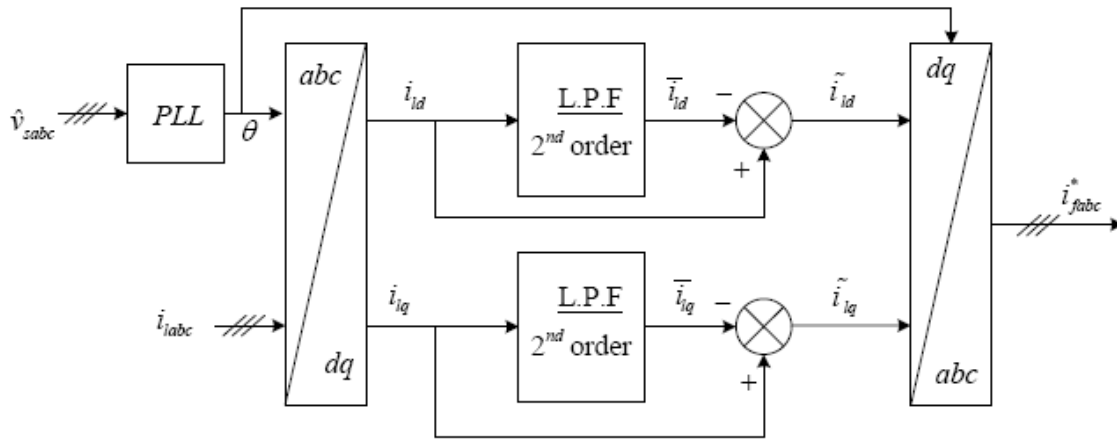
$\hat{v}_{sabc}$

$PLL$

$\theta$

$abc$

$dq$

$i_{labc}$

$i_{ld}$

$i_{lq}$

L.P.F
$2^{nd}$ order

L.P.F
$2^{nd}$ order

$\overline{i}_{ld}$

$\overline{i}_{lq}$

$-$

$+$

$-$

$+$

$\tilde{i}_{ld}$

$\tilde{i}_{lq}$

$dq$

$abc$

$i^{*}_{fabc}$